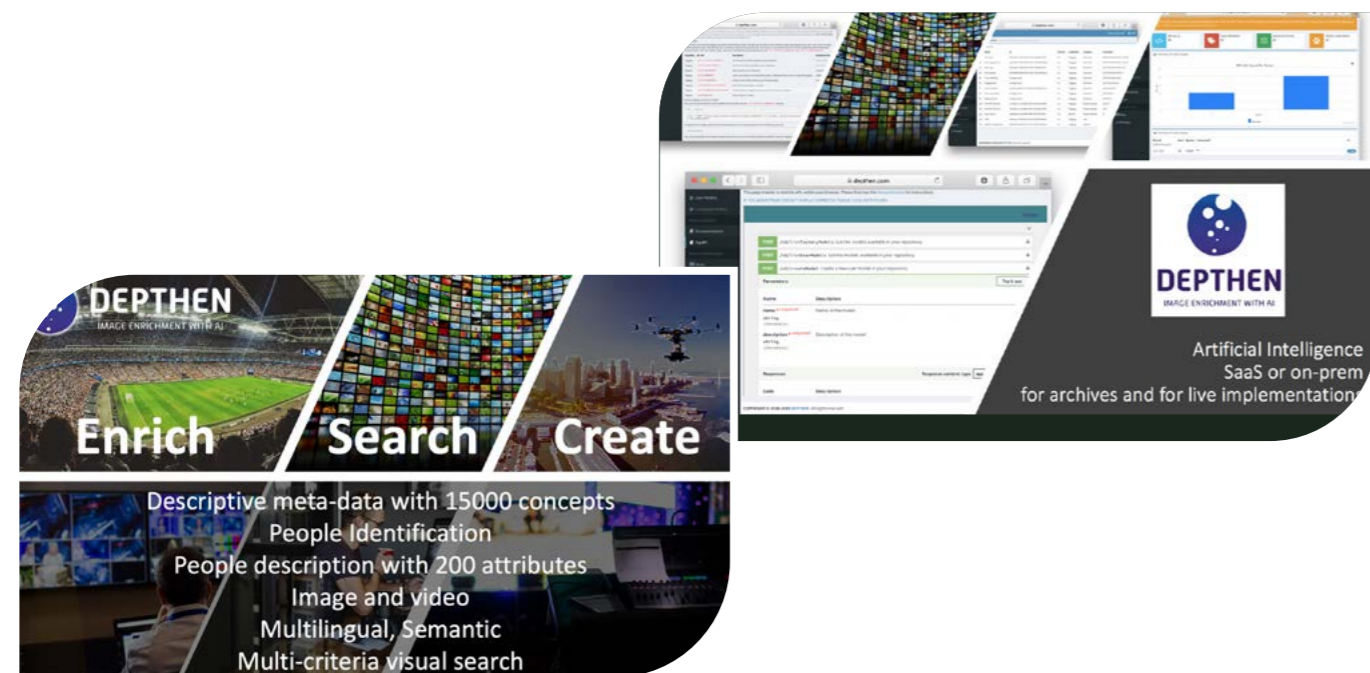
DEPTHEN
IMAGE ENRICHMENT WITH AI

Artificial Intelligence
SaaS or on-prem
for archives and for live implementation

DEPTHEN
IMAGE ENRICHMENT WITH AI

Enrich
Search
Create

Descriptive meta-data with 15000 concepts
People Identification
People description with 200 attributes
Image and video
Multilingual, Semantic
Multi-criteria visual search